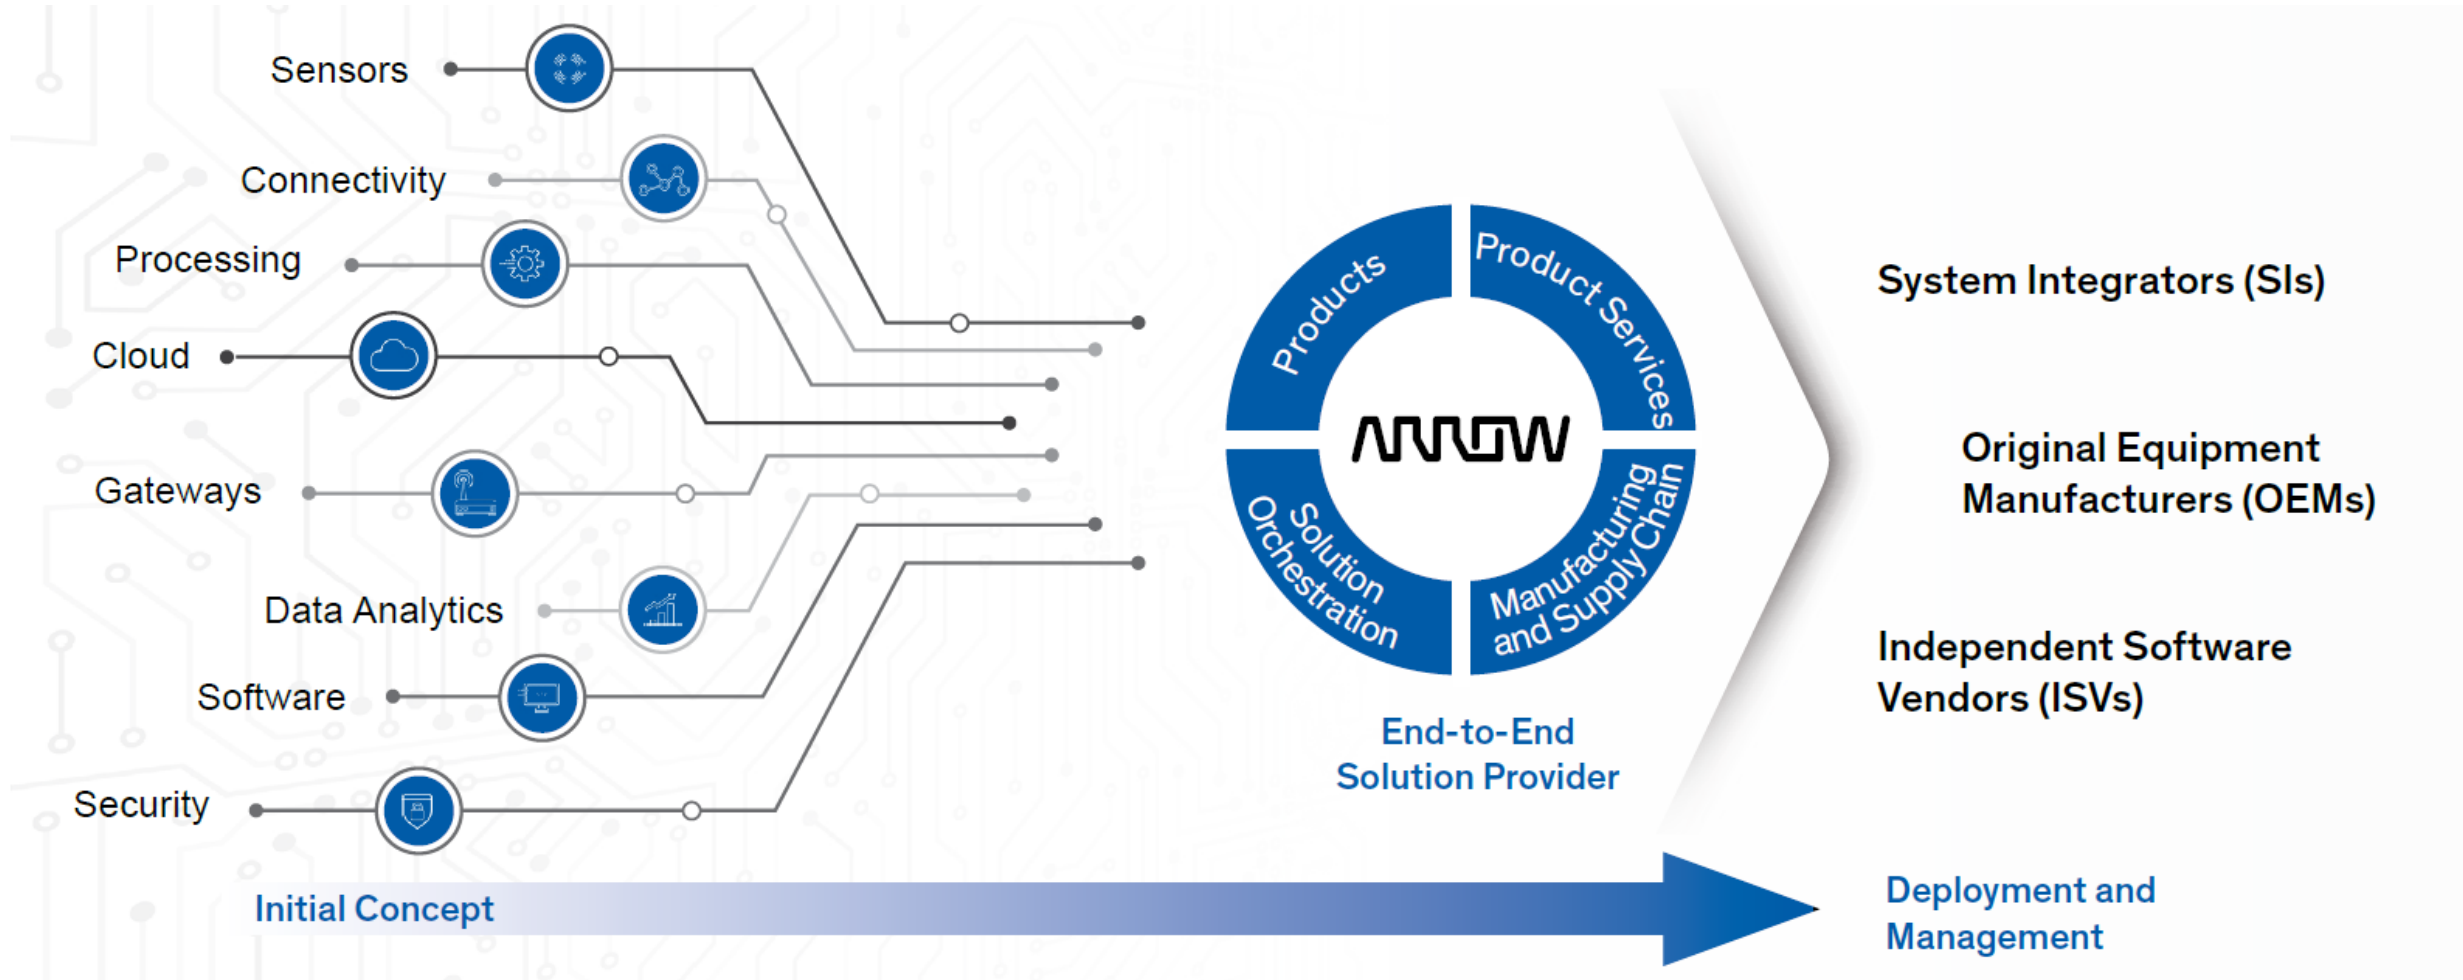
Sensors

Connectivity

Processing

Cloud

Gateways

Data Analytics

Software

Security

Products

Product Services

ARROW

Solution Orchestration

Manufacturing and Supply Chain

End-to-End Solution Provider

System Integrators (SIs)

Original Equipment Manufacturers (OEMs)

Independent Software Vendors (ISVs)

Initial Concept

Deployment and Management